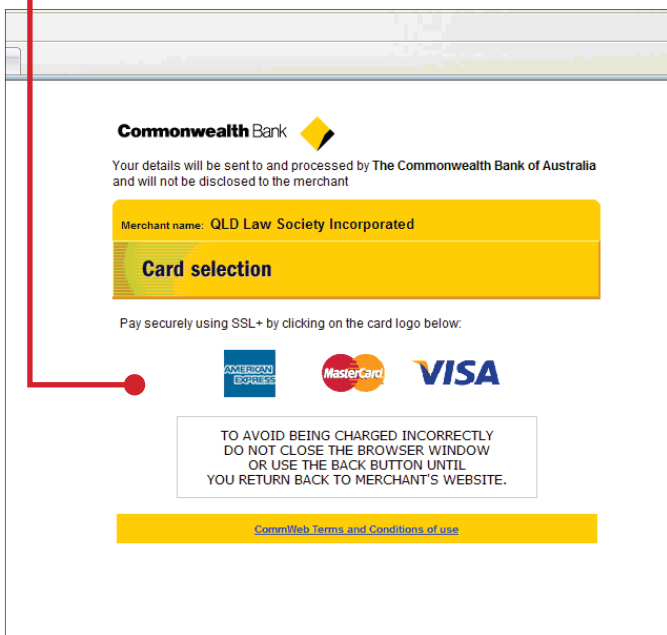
CommonwealthBank

Your details will be sent to and processed by The Commonwealth Bank of Australia and will not be disclosed to the merchant

Merchant name: QLD Law Society Incorporated

Card selection

Pay securely using SSL+ by clicking on the card logo below:

AMERICAN EXPRESS MasterCard VISA

TO AVOID BEING CHARGED INCORRECTLY
DO NOT CLOSE THE BROWSER WINDOW
OR USE THE BACK BUTTON UNTIL
YOU RETURN BACK TO MERCHANT'S WEBSITE.

CommWeb Terms and Conditions of use